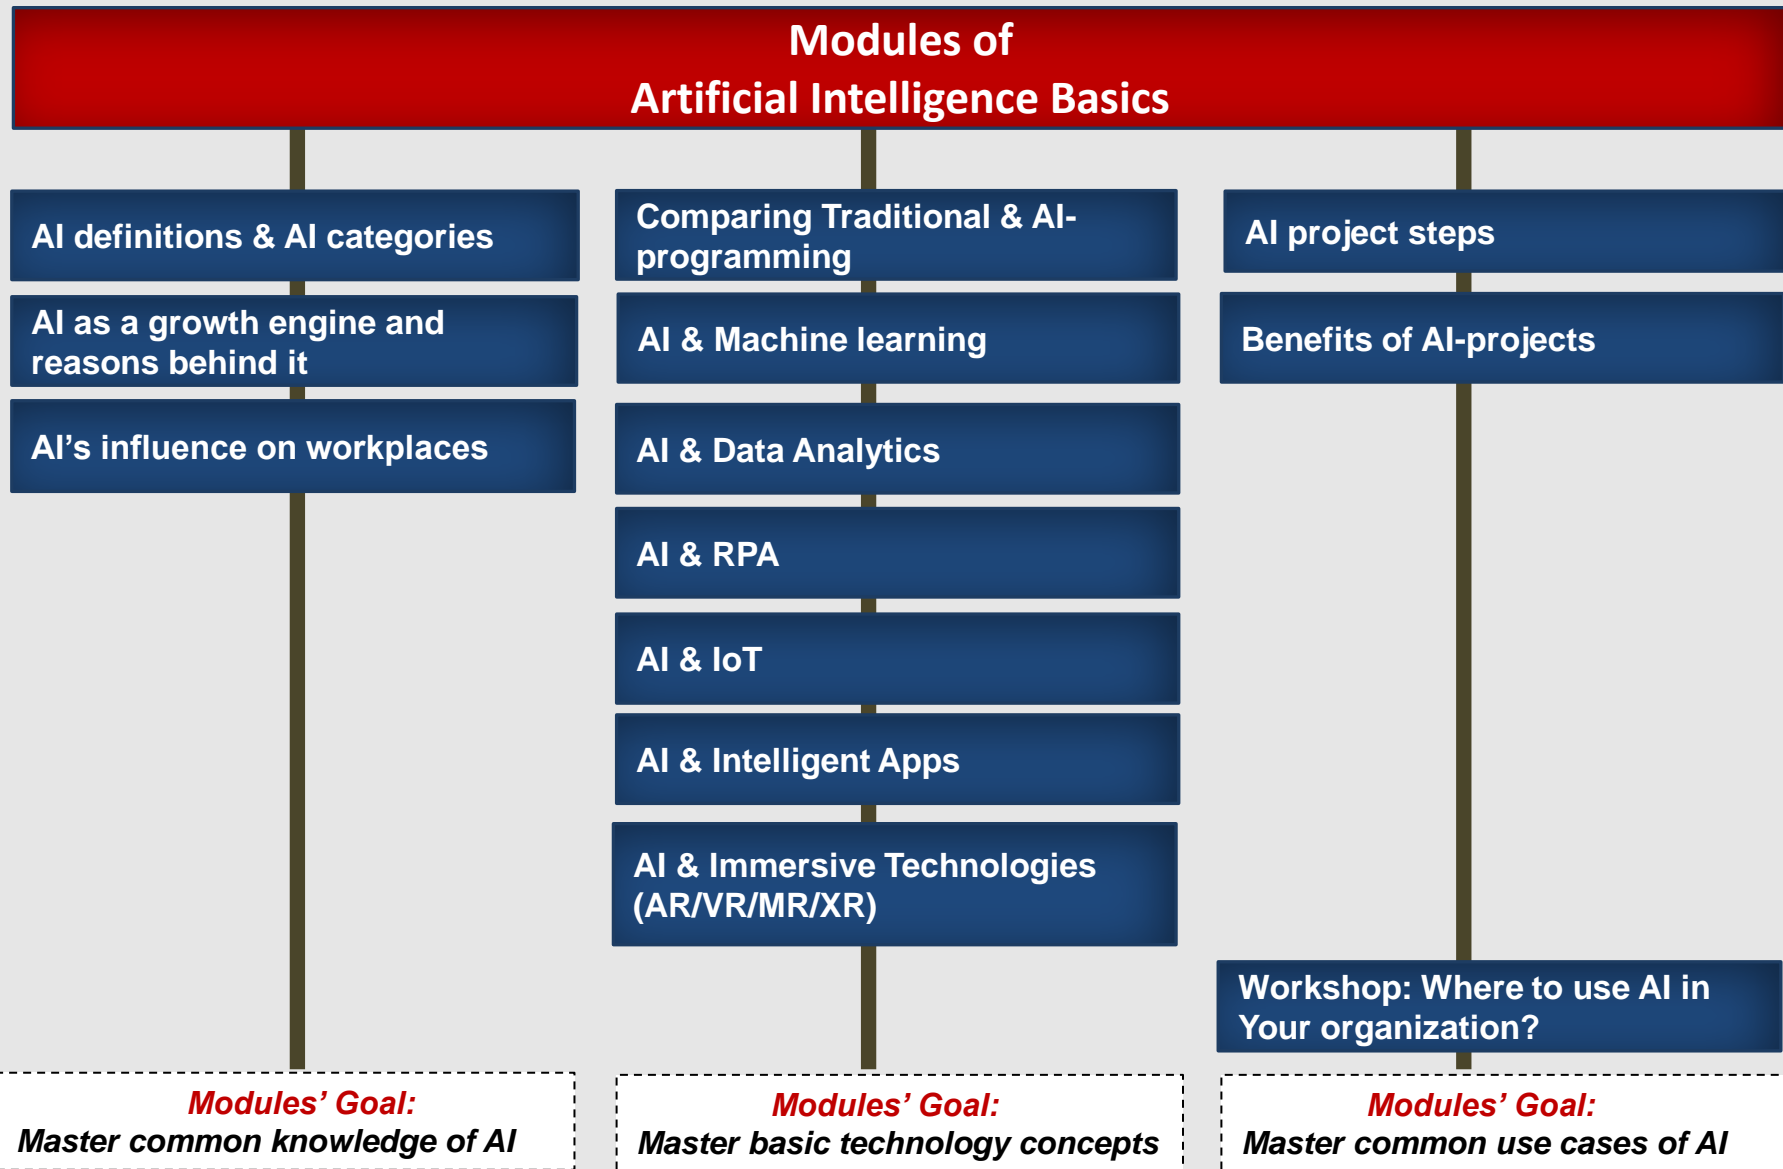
Modules of
Artificial Intelligence Basics

AI definitions & AI categories

AI as a growth engine and reasons behind it

AI’s influence on workplaces

Modules’ Goal:
Master common knowledge of AI

Comparing Traditional & AI-programming

AI & Machine learning

AI & Data Analytics

AI & RPA

AI & IoT

AI & Intelligent Apps

AI & Immersive Technologies (AR/VR/MR/XR)

Modules’ Goal:
Master basic technology concepts

AI project steps

Benefits of AI-projects

Workshop: Where to use AI in Your organization?

Modules’ Goal:
Master common use cases of AI